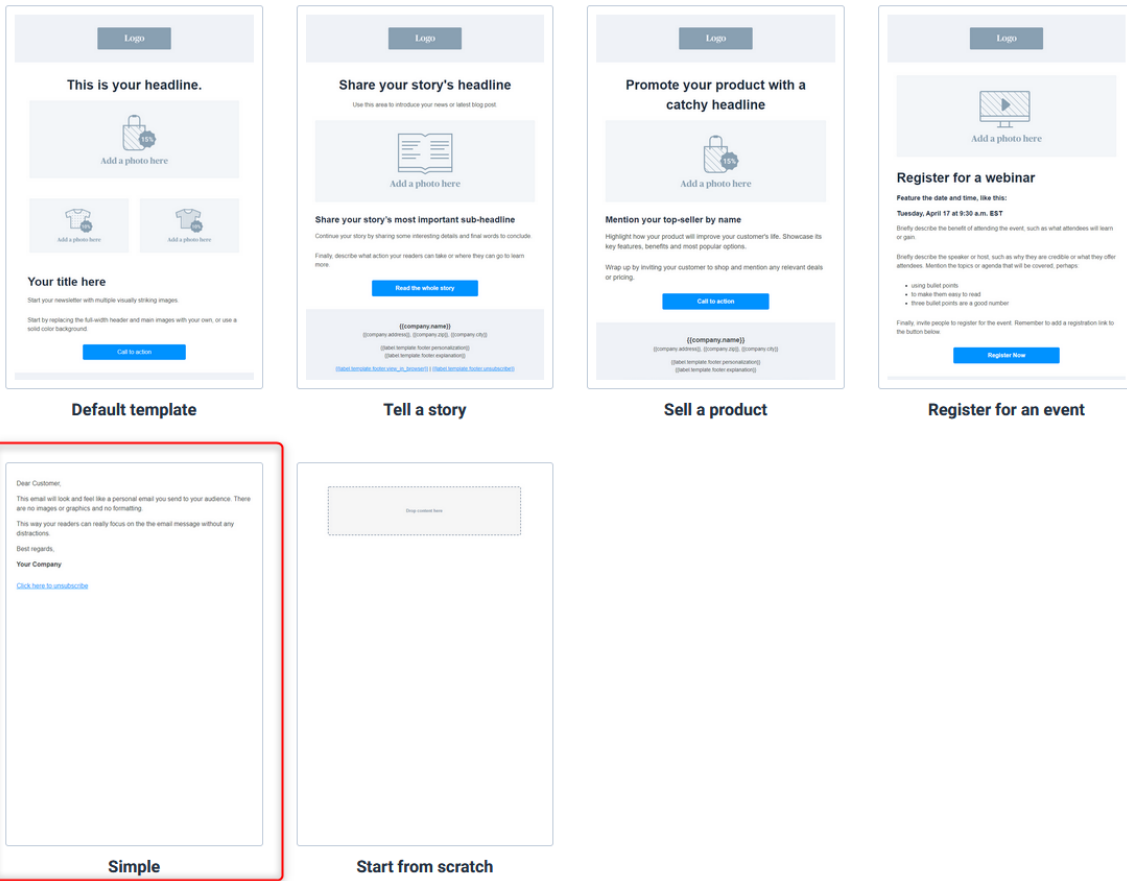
Logo

This is your headline.

15%

Add a photo here

15%

Add a photo here

Add a photo here

Your title here

Start your newsletter with multiple visually striking images.

Start by replacing the full-width header and main images with your own, or use a solid color background.

Call to action

Default template

Logo

Share your story's headline

Use this area to introduce your news or latest blog post.

Add a photo here

Share your story's most important sub-headline

Continue your story by sharing some interesting details and final words to conclude.

Finally, describe what action your readers can take or where they can go to learn more.

Read the whole story

{{company.name}}

{{company.address}}, {{company.zip}}, {{company.city}}

{{label.template.footer.personalization}}
{{label.template.footer.explanation}}

{{label.template.footer.view_in_browser}} | {{label.template.footer.unsubscribe}}

Tell a story

Logo

Promote your product with a catchy headline

15%

Add a photo here

Mention your top-seller by name

Highlight how your product will improve your customer's life. Showcase its key features, benefits and most popular options.

Wrap up by inviting your customer to shop and mention any relevant deals or pricing.

Call to action

{{company.name}}

{{company.address}}, {{company.zip}}, {{company.city}}

{{label.template.footer.personalization}}
{{label.template.footer.explanation}}

Sell a product

Logo

Add a photo here

Register for a webinar

Feature the date and time, like this:

Tuesday, April 17 at 9:30 a.m. EST

Briefly describe the benefit of attending the event, such as what attendees will learn or gain.

Briefly describe the speaker or host, such as why they are credible or what they offer attendees. Mention the topics or agenda that will be covered, perhaps:

- using bullet points
- to make them easy to read
- three bullet points are a good number

Finally, invite people to register for the event. Remember to add a registration link to the button below.

Register Now

Register for an event

Dear Customer,

This email will look and feel like a personal email you send to your audience. There are no images or graphics and no formatting.

This way your readers can really focus on the the email message without any distractions.

Best regards,

Your Company

Click here to unsubscribe

Simple

Drop content here

Start from scratch